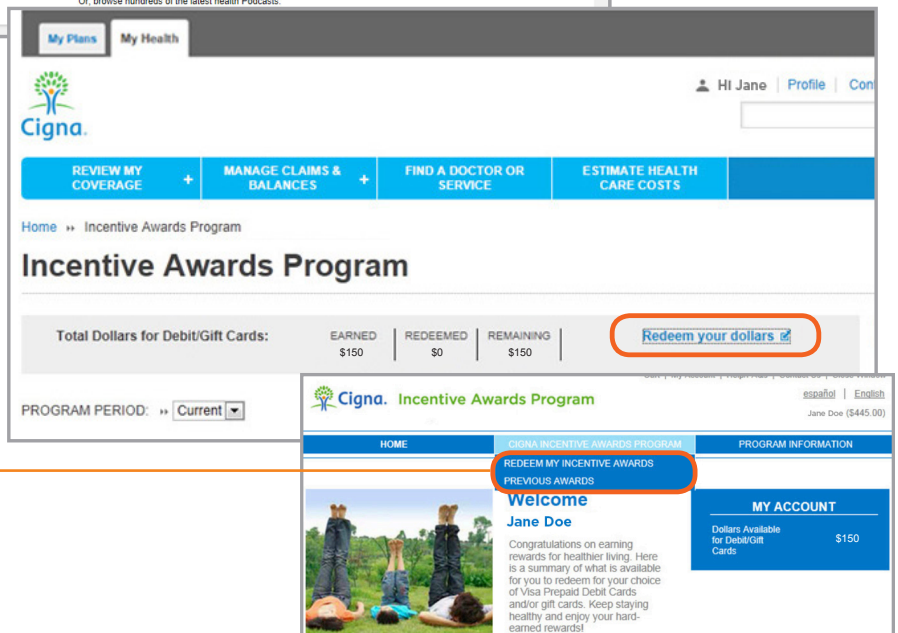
Or, browse hundreds of the latest health Podcasts.

My Plans | My Health

Cigna.

Hi Jane | Profile | Con

REVIEW MY COVERAGE +
MANAGE CLAIMS & BALANCES +
FIND A DOCTOR OR SERVICE
ESTIMATE HEALTH CARE COSTS

Home » Incentive Awards Program

Incentive Awards Program

Total Dollars for Debit/Gift Cards:

| EARNED | REDEEMED | REMAINING |
|---|---|---|
| \$150 | \$0 | \$150 |

Redeem your dollars

PROGRAM PERIOD: » Current

Cigna. Incentive Awards Program

español | English
Jane Doe (\$445.00)

HOME
CIGNA INCENTIVE AWARDS PROGRAM
PROGRAM INFORMATION

REDEEM MY INCENTIVE AWARDS
PREVIOUS AWARDS

Welcome
Jane Doe

Congratulations on earning rewards for healthier living. Here is a summary of what is available for you to redeem for your choice of Visa Prepaid Debit Cards and/or gift cards. Keep staying healthy and enjoy your hard-earned rewards!

MY ACCOUNT

Dollars Available for Debit/Gift Cards \$150